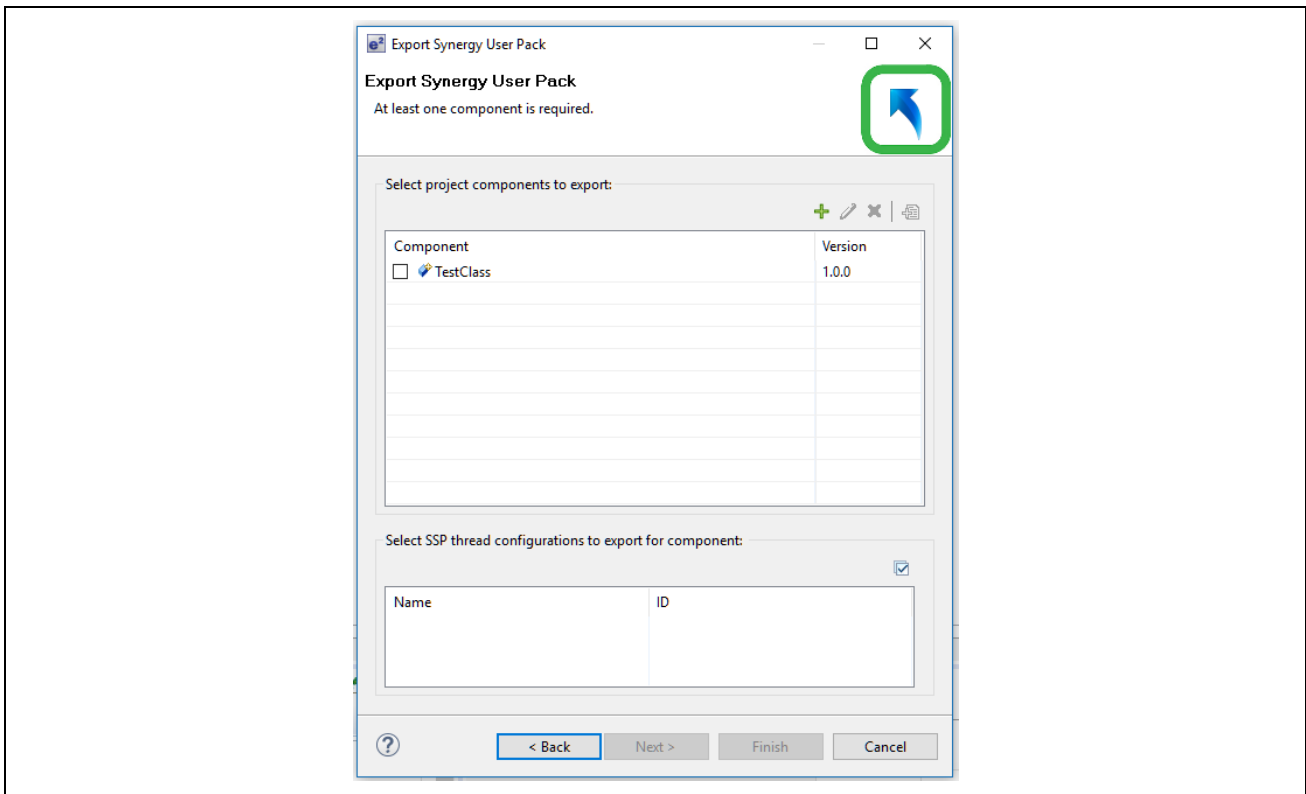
Export Synergy User Pack

Export Synergy User Pack
At least one component is required.

Select project components to export:

| Component | Version |
|---|---|
| TestClass | 1.0.0 |

Select SSP thread configurations to export for component:

| Name | ID |
|---|---|

< Back Next > Finish Cancel